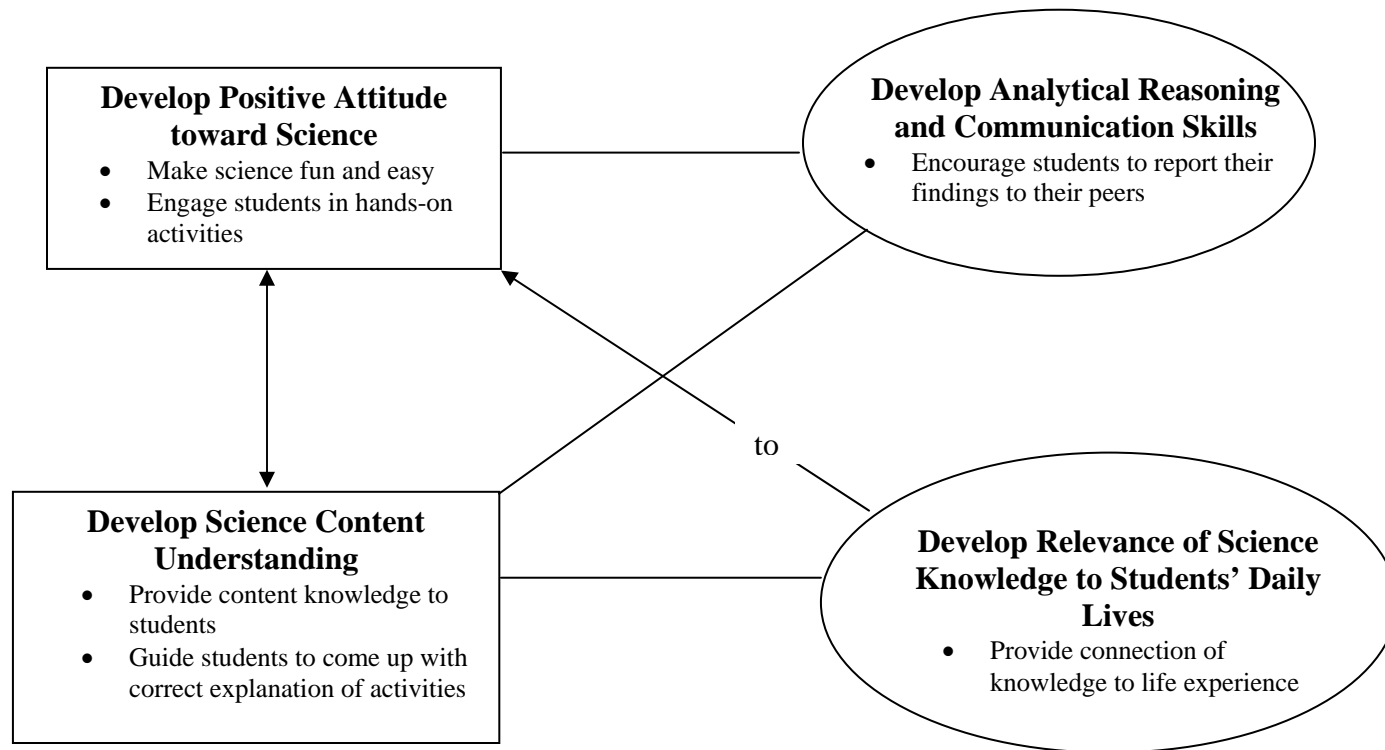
**Develop Positive Attitude toward Science**
- Make science fun and easy
- Engage students in hands-on activities

**Develop Analytical Reasoning and Communication Skills**
- Encourage students to report their findings to their peers

to

**Develop Science Content Understanding**
- Provide content knowledge to students
- Guide students to come up with correct explanation of activities

**Develop Relevance of Science Knowledge to Students' Daily Lives**
- Provide connection of knowledge to life experience